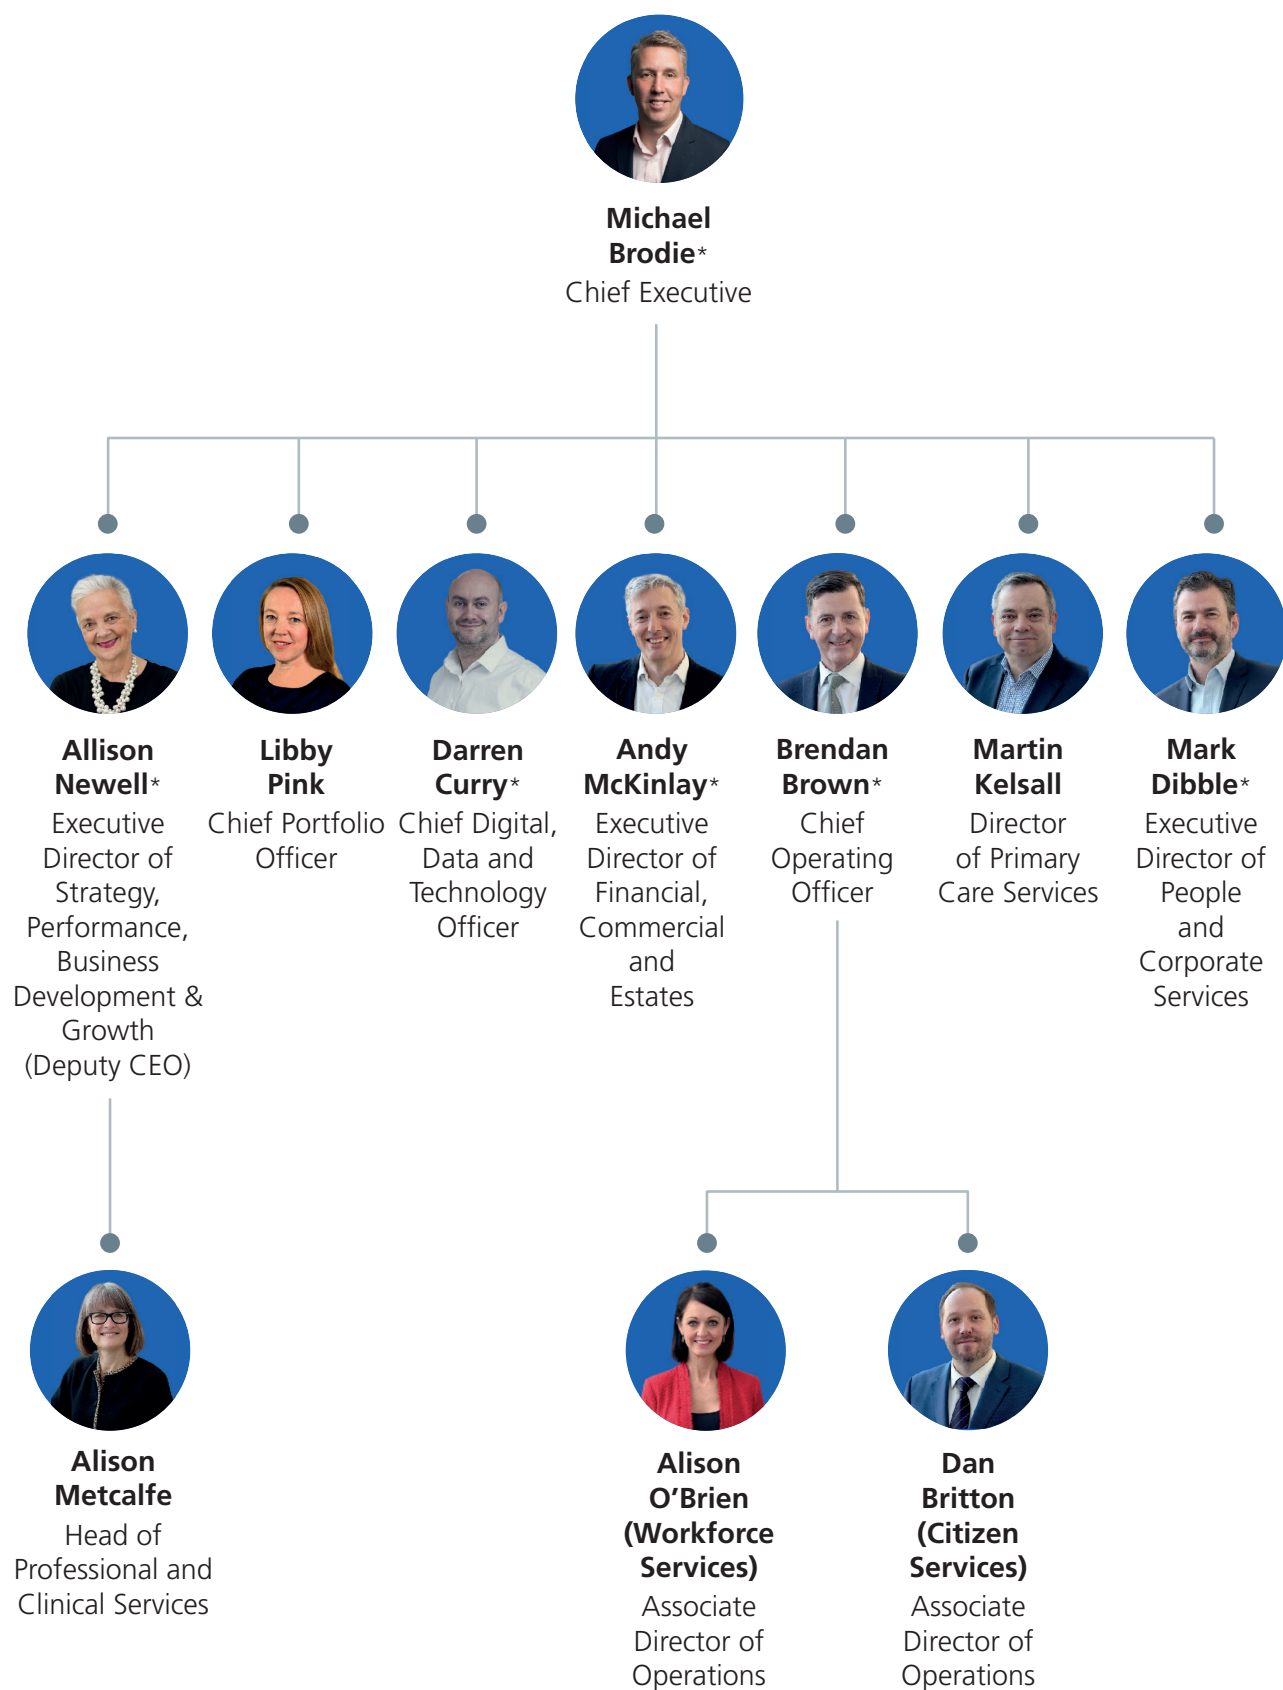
Michael Brodie*
Chief Executive

Allison Newell*
Executive Director of Strategy, Performance, Business Development & Growth (Deputy CEO)

Libby Pink
Chief Portfolio Officer

Darren Curry*
Chief Digital, Data and Technology Officer

Andy McKinlay*
Executive Director of Financial, Commercial and Estates

Brendan Brown*
Chief Operating Officer

Martin Kelsall
Director of Primary Care Services

Mark Dibble*
Executive Director of People and Corporate Services

Alison Metcalfe
Head of Professional and Clinical Services

Alison O'Brien (Workforce Services)
Associate Director of Operations

Dan Britton (Citizen Services)
Associate Director of Operations